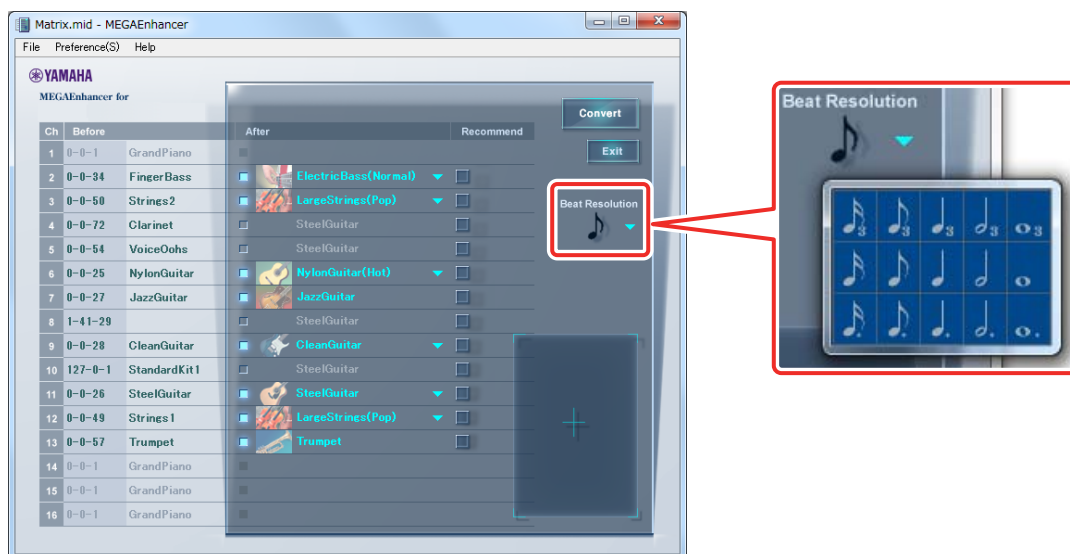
Matrix.mid - MEGAEnhancer

File Preference(S) Help

YAMAHA

MEGAEnhancer for

Convert

Exit

| Ch | Before | | After | Recommend |
|---|---|---|---|---|
| 1 | 0-0-1 | GrandPiano | | |
| 2 | 0-0-34 | FingerBass | ElectricBass(Normal) | |
| 3 | 0-0-50 | Strings2 | LargeStrings(Pop) | |
| 4 | 0-0-72 | Clarinet | SteelGuitar | |
| 5 | 0-0-54 | VoiceOohs | SteelGuitar | |
| 6 | 0-0-25 | NylonGuitar | NylonGuitar(Hot) | |
| 7 | 0-0-27 | JazzGuitar | JazzGuitar | |
| 8 | 1-41-29 | | SteelGuitar | |
| 9 | 0-0-28 | CleanGuitar | CleanGuitar | |
| 10 | 127-0-1 | StandardKit1 | SteelGuitar | |
| 11 | 0-0-26 | SteelGuitar | SteelGuitar | |
| 12 | 0-0-49 | Strings1 | LargeStrings(Pop) | |
| 13 | 0-0-57 | Trumpet | Trumpet | |
| 14 | 0-0-1 | GrandPiano | | |
| 15 | 0-0-1 | GrandPiano | | |
| 16 | 0-0-1 | GrandPiano | | |

Beat Resolution

Beat Resolution

3 3 3 3 3